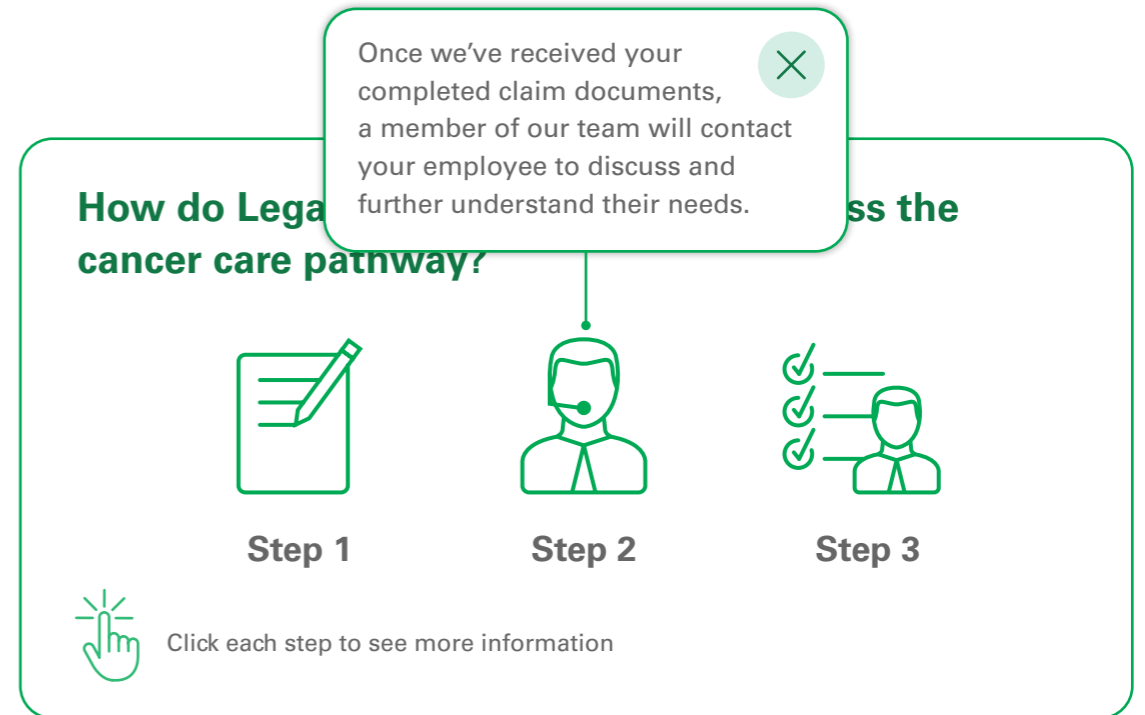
Once we've received your completed claim documents, a member of our team will contact your employee to discuss and further understand their needs.

How do Lega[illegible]ss the cancer care pathway?

Step 1

Step 2

Step 3

Click each step to see more information